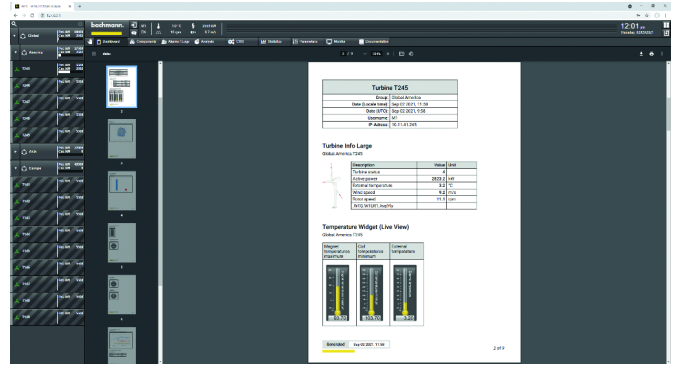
bachmann.

12:01 pm

Global

America

T245

T246

T247

T248

T249

USA

Canada

Dashboard

Components

Alarms / Logs

Analysis

Statistics

Parameters

Monitor

Documentation

Turbine T245

| Group | Global.America |
|---|---|
| Date (Locale time) | Sep 02 2021, 11:58 |
| Date (UTC) | Sep 02 2021, 9:58 |
| Username | M1 |
| IP Adress | 10.31.43.245 |

Turbine Info Large

Global.America.T245

| Description | Value | Unit |
|---|---|---|
| Turbine status | 4 | |
| Active power | 2022.2 | kW |
| Rotorhub temperature | 3.2 | °C |
| Wind speed | 9.2 | m/s |
| Rotor speed | 11.1 | rpm |
| INTG.WTG.NetPfx | | |

Temperature Widget (Live View)

Global.America.T245

Magnet temperature maximum

Coil temperature minimum

Internal temperature

Generated Sep 02 2021, 11:58

2 of 9